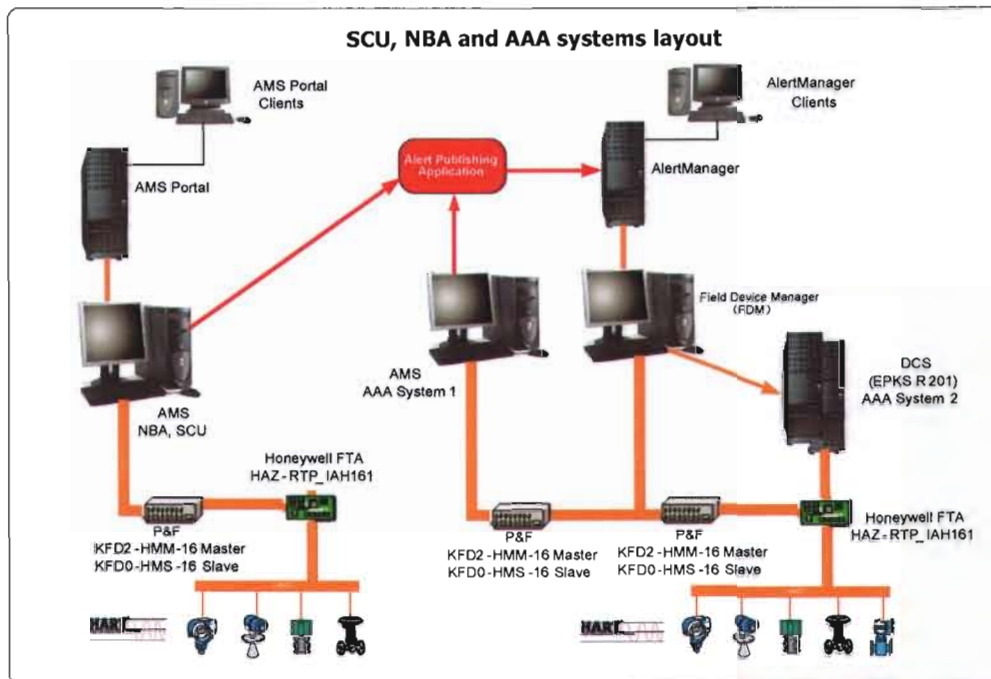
SCU, NBA and AAA systems layout

AMS Portal Clients

AMS Portal

Alert Publishing Application

AlertManager Clients

AlertManager

Field Device Manager (FDM)

DCS (EPKS R 201) AAA System 2

AMS AAA System 1

AMS NBA, SCU

Honeywell FTA HAZ-RTP_IAH161

P&F KFD2-HMM-16 Master KFD0-HMS-16 Slave

P&F KFD2-HMM-16 Master KFD0-HMS-16 Slave

P&F KFD2-HMM-16 Master KFD0-HMS-16 Slave

Honeywell FTA HAZ-RTP_IAH161

HART

HART